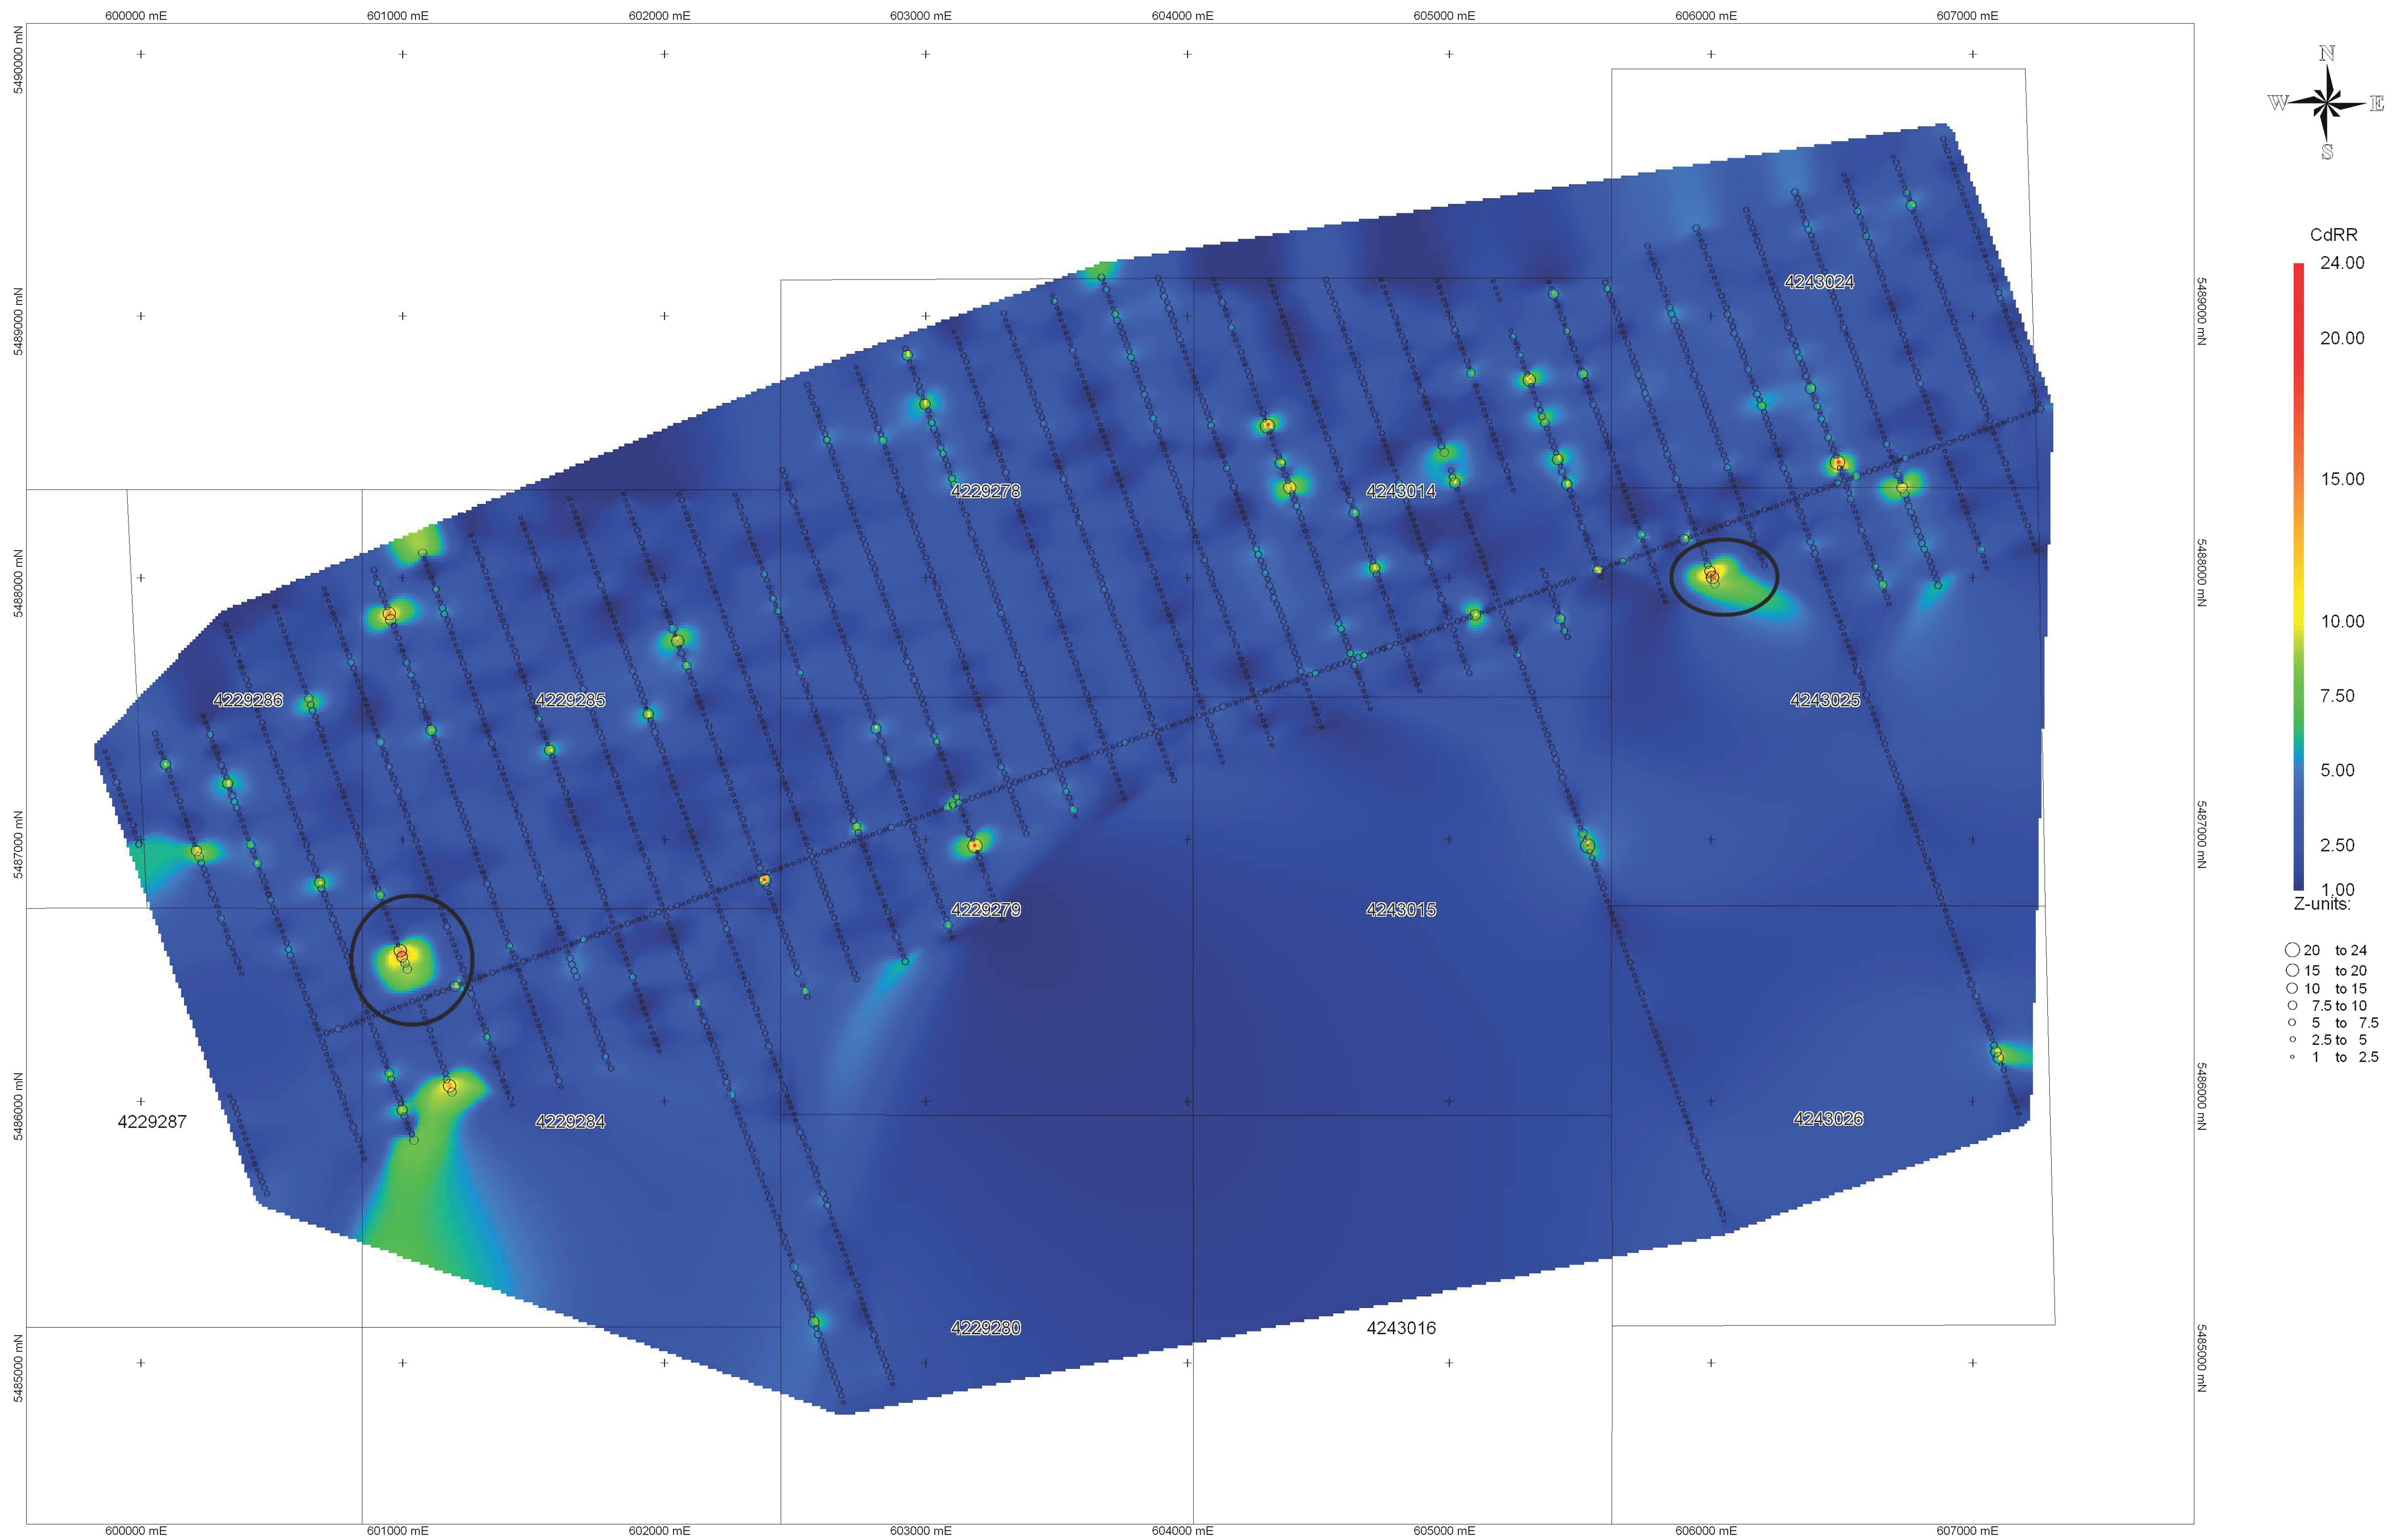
600000 mE
601000 mE
602000 mE
603000 mE
604000 mE
605000 mE
606000 mE
607000 mE

5490000 mN
5489000 mN
5488000 mN
5487000 mN
5486000 mN
5485000 mN

N
W
E
S

CdRR
24.00
20.00
15.00
10.00
7.50
5.00
2.50
1.00
Z-units:

20 to 24
15 to 20
10 to 15
7.5 to 10
5 to 7.5
2.5 to 5
1 to 2.5

4243024
4229278
4243014
4229286
4229285
4243025
4229279
4243015
4229287
4229284
4243026
4229280
4243016

5489000 mN
5488000 mN
5487000 mN
5486000 mN
5485000 mN

600000 mE
601000 mE
602000 mE
603000 mE
604000 mE
605000 mE
606000 mE
607000 mE